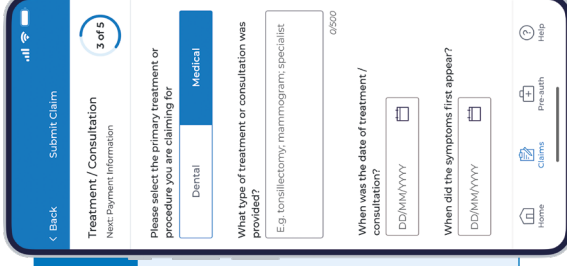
< Back

Submit Claim

Treatment / Consultation

Next: Payment Information

3 of 5

Please select the primary treatment or procedure you are claiming for

Dental

Medical

What type of treatment or consultation was provided?

E.g. tonsillectomy; mammogram; specialist

0/500

When was the date of treatment / consultation?

DD/MM/YYYY

When did the symptoms first appear?

DD/MM/YYYY

Home

Claims

Pre-auth

Help